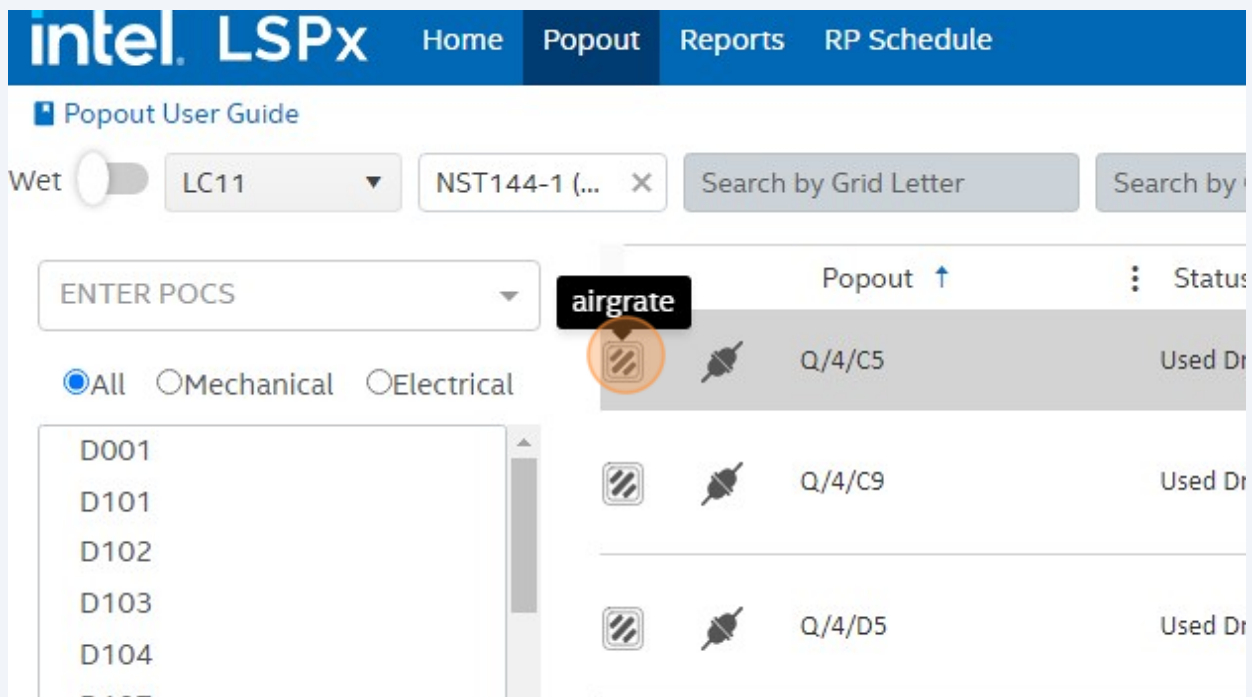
intel. LSPx Home Popout Reports RP Schedule

Popout User Guide

Wet LC11 NST144-1 (... × Search by Grid Letter Search by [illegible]

ENTER POCS

Popout ↑ Status

airgrate

All Mechanical Electrical

D001
D101
D102
D103
D104

Q/4/C5 Used Dr
Q/4/C9 Used Dr
Q/4/D5 Used Dr